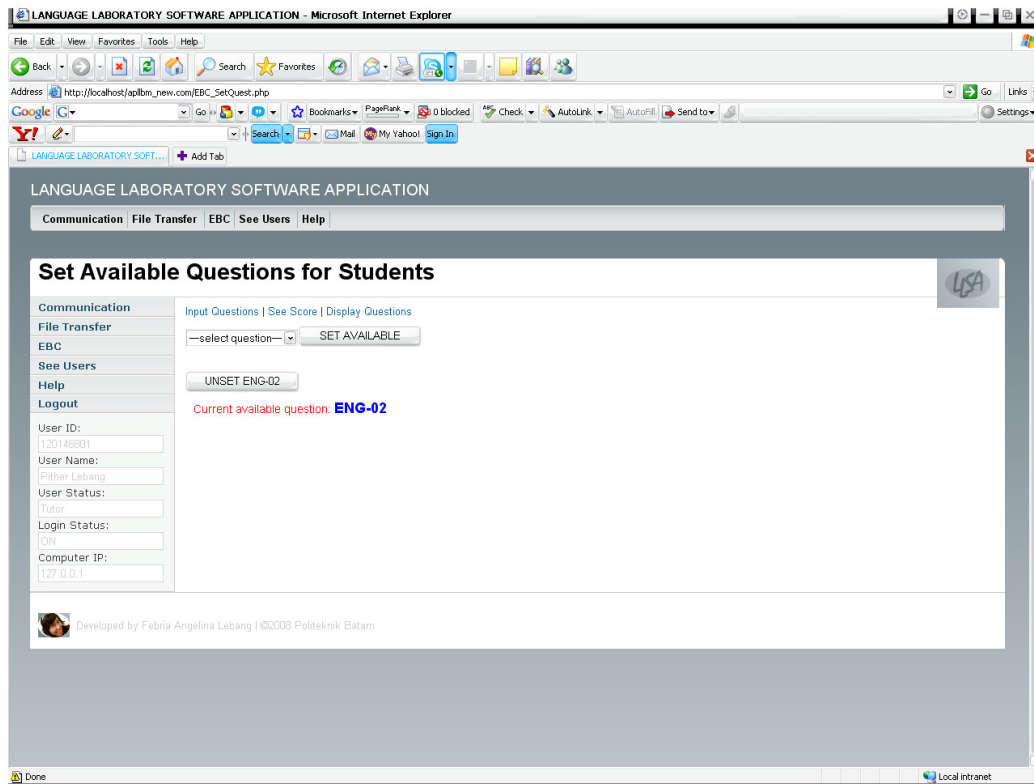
LANGUAGE LABORATORY SOFTWARE APPLICATION - Microsoft Internet Explorer

File Edit View Favorites Tools Help

Back Search Favorites

Address http://localhost/apllbm_new.com/EBC_SetQuest.php Go Links

Google G Go Bookmarks PageRank 0 blocked Check AutoLink AutoFill Send to Settings

Y! Search Mail My Yahoo! Sign In

LANGUAGE LABORATORY SOFT... Add Tab

LANGUAGE LABORATORY SOFTWARE APPLICATION

Communication | File Transfer | EBC | See Users | Help

Set Available Questions for Students

LLSA

Communication
File Transfer
EBC
See Users
Help
Logout

User ID:
120146801
User Name:
Pither Lebang
User Status:
Tutor
Login Status:
ON
Computer IP:
127.0.0.1

Input Questions | See Score | Display Questions

—select question— SET AVAILABLE

UNSET ENG-02

Current available question: ENG-02

Developed by Febria Angelina Lebang | ©2008 Politeknik Batam

Done Local intranet